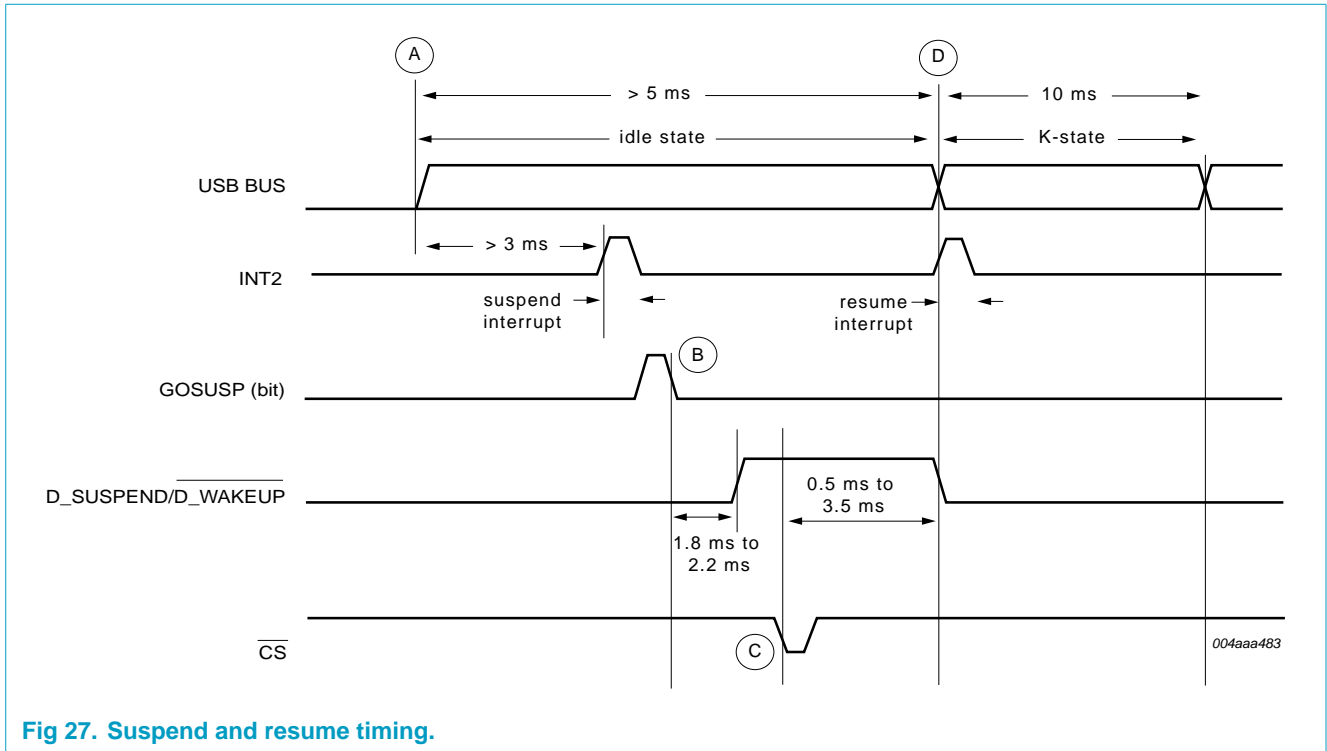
A

D

> 5 ms

10 ms

idle state

K-state

USB BUS

> 3 ms

INT2

suspend interrupt

resume interrupt

B

GOSUSP (bit)

$D\_SUSPEND/\overline{D\_WAKEUP}$

0.5 ms to 3.5 ms

1.8 ms to 2.2 ms

$\overline{CS}$

C

004aaa483

Fig 27. Suspend and resume timing.